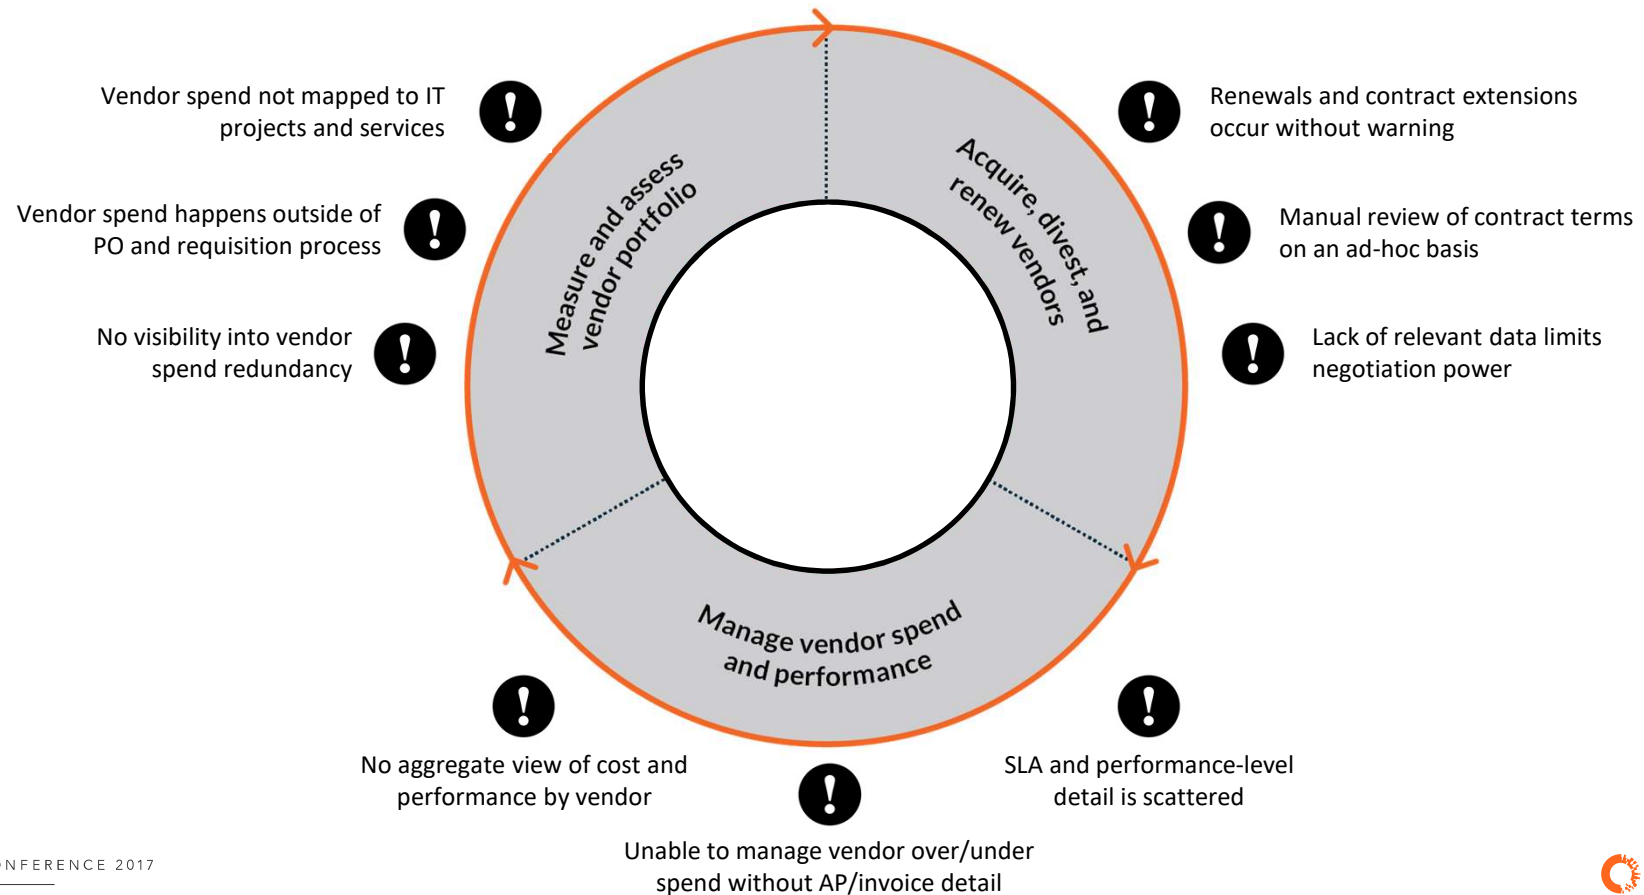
Vendor spend not mapped to IT projects and services

Vendor spend happens outside of PO and requisition process

No visibility into vendor spend redundancy

Measure and assess vendor portfolio

Acquire, divest, and renew vendors

Renewals and contract extensions occur without warning

Manual review of contract terms on an ad-hoc basis

Lack of relevant data limits negotiation power

Manage vendor spend and performance

No aggregate view of cost and performance by vendor

SLA and performance-level detail is scattered

Unable to manage vendor over/under spend without AP/invoice detail

NFERENCE 2017